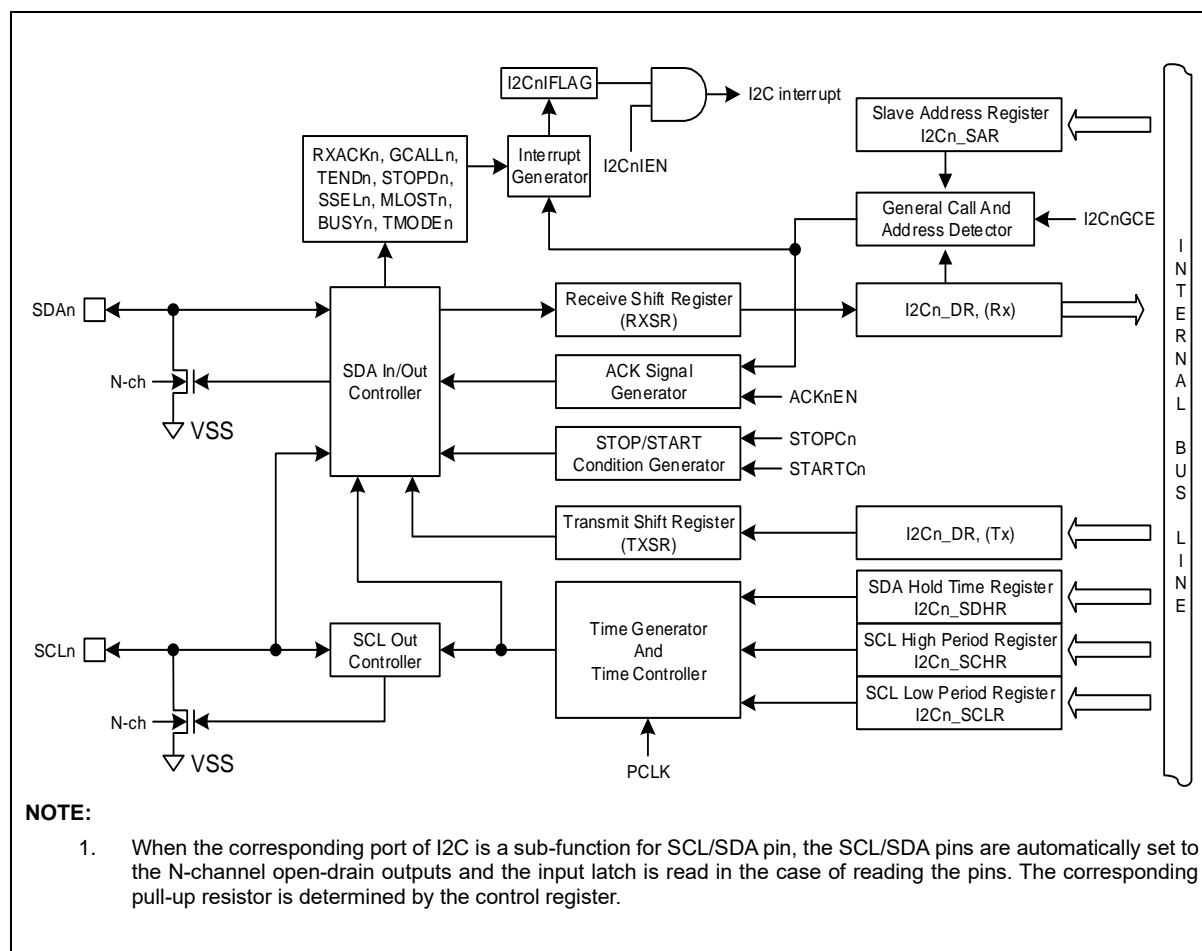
I2CnIFLAG

I2C interrupt

I2CnIEN

Interrupt Generator

RXACKn, GCALLn, TENDn, STOPDn, SSELn, MLOSTn, BUSYn, TMODEn

Slave Address Register I2Cn_SAR

General Call And Address Detector

I2CnGCE

I N T E R N A L B U S L I N E

SDAn

N-ch

VSS

SDA In/Out Controller

Receive Shift Register (RXSR)

I2Cn_DR, (Rx)

ACK Signal Generator

ACKnEN

STOP/START Condition Generator

STOPCn

STARTCn

Transmit Shift Register (TXSR)

I2Cn_DR, (Tx)

SDA Hold Time Register I2Cn_SDHR

SCLn

SCL Out Controller

Time Generator And Time Controller

SCL High Period Register I2Cn_SCHR

SCL Low Period Register I2Cn_SCLR

N-ch

VSS

PCLK

NOTE:

1. When the corresponding port of I2C is a sub-function for SCL/SDA pin, the SCL/SDA pins are automatically set to the N-channel open-drain outputs and the input latch is read in the case of reading the pins. The corresponding pull-up resistor is determined by the control register.